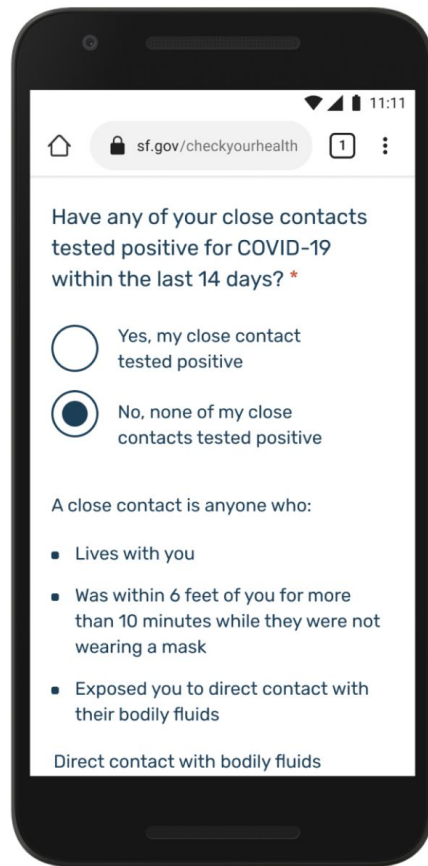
11:11

sf.gov/checkyourhealth

1

Have any of your close contacts tested positive for COVID-19 within the last 14 days? *

Yes, my close contact tested positive

No, none of my close contacts tested positive

A close contact is anyone who:

- Lives with you
- Was within 6 feet of you for more than 10 minutes while they were not wearing a mask
- Exposed you to direct contact with their bodily fluids

Direct contact with bodily fluids